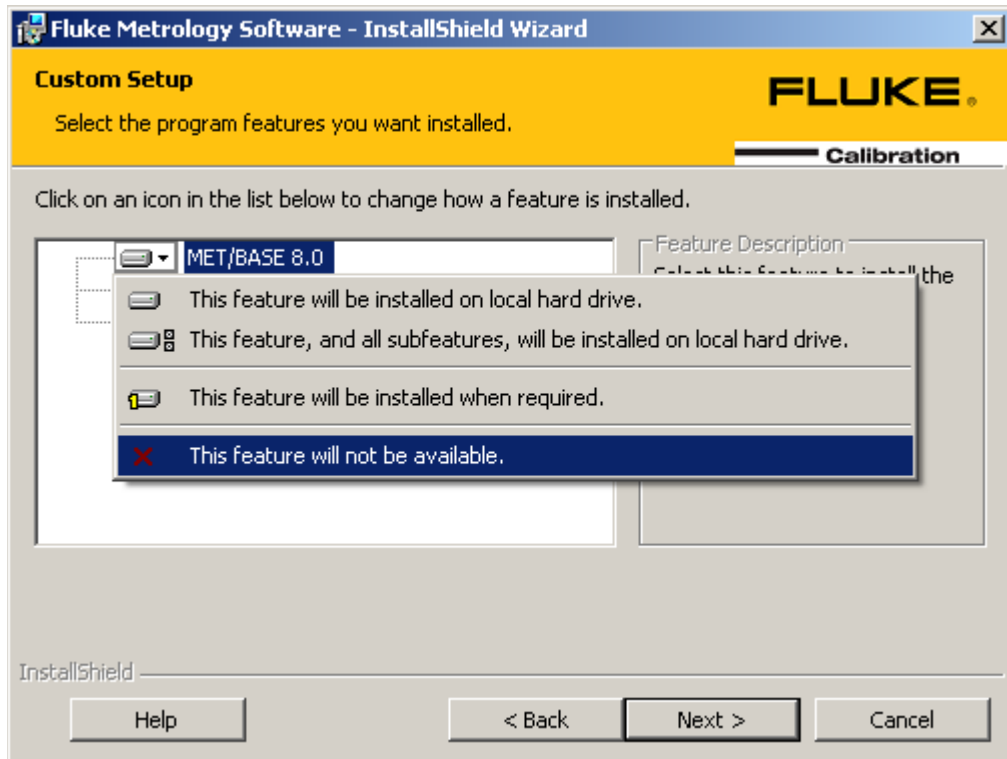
Fluke Metrology Software - InstallShield Wizard

Custom Setup

Select the program features you want installed.

FLUKE.

Calibration

Click on an icon in the list below to change how a feature is installed.

MET/BASE 8.0

Feature Description

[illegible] the

This feature will be installed on local hard drive.

This feature, and all subfeatures, will be installed on local hard drive.

This feature will be installed when required.

This feature will not be available.

InstallShield

Help

< Back

Next >

Cancel